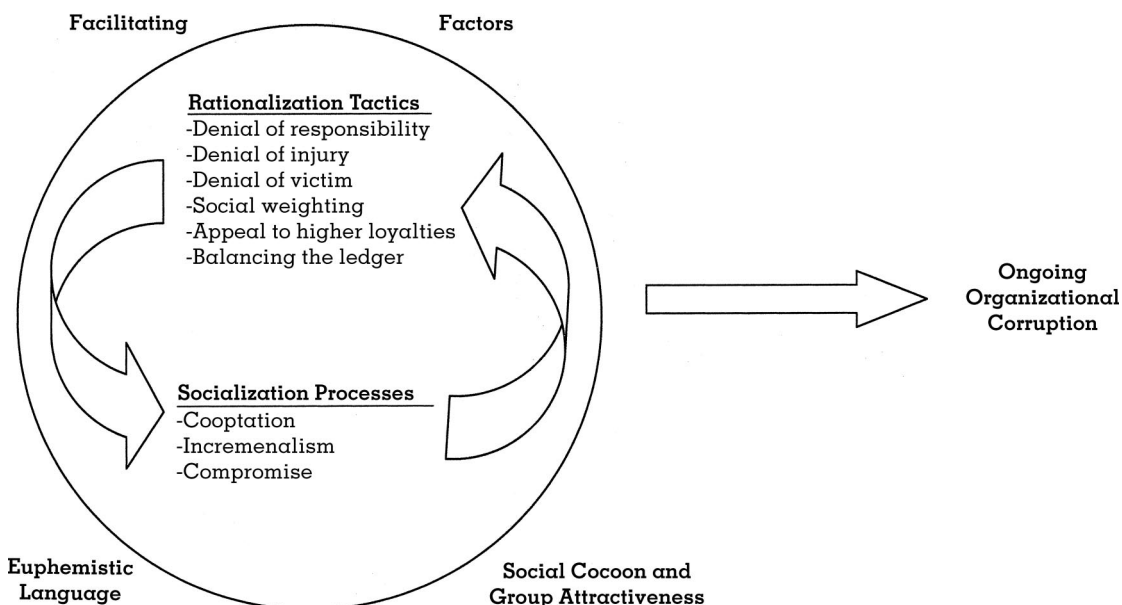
Facilitating

Factors

Rationalization Tactics
-Denial of responsibility
-Denial of injury
-Denial of victim
-Social weighting
-Appeal to higher loyalties
-Balancing the ledger

Ongoing Organizational Corruption

Socialization Processes
-Cooptation
-Incremenalism
-Compromise

Euphemistic Language

Social Cocoon and Group Attractiveness